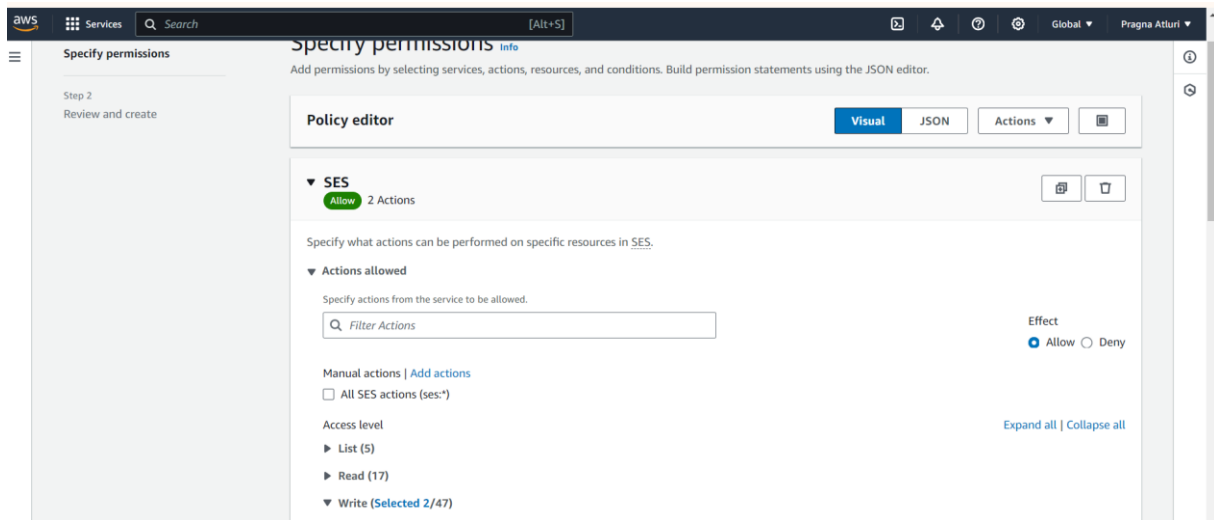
aws

Services

Search

[Alt+S]

Global ▼

Pragna Atluri ▼

Specify permissions

Step 2

Review and create

Specify permissions Info

Add permissions by selecting services, actions, resources, and conditions. Build permission statements using the JSON editor.

Policy editor

Visual

JSON

Actions ▼

▼ SES

Allow 2 Actions

Specify what actions can be performed on specific resources in SES.

▼ Actions allowed

Specify actions from the service to be allowed.

Filter Actions

Effect

Allow

Deny

Manual actions | Add actions

All SES actions (ses:*)

Access level

Expand all | Collapse all

▶ List (5)

▶ Read (17)

▼ Write (Selected 2/47)